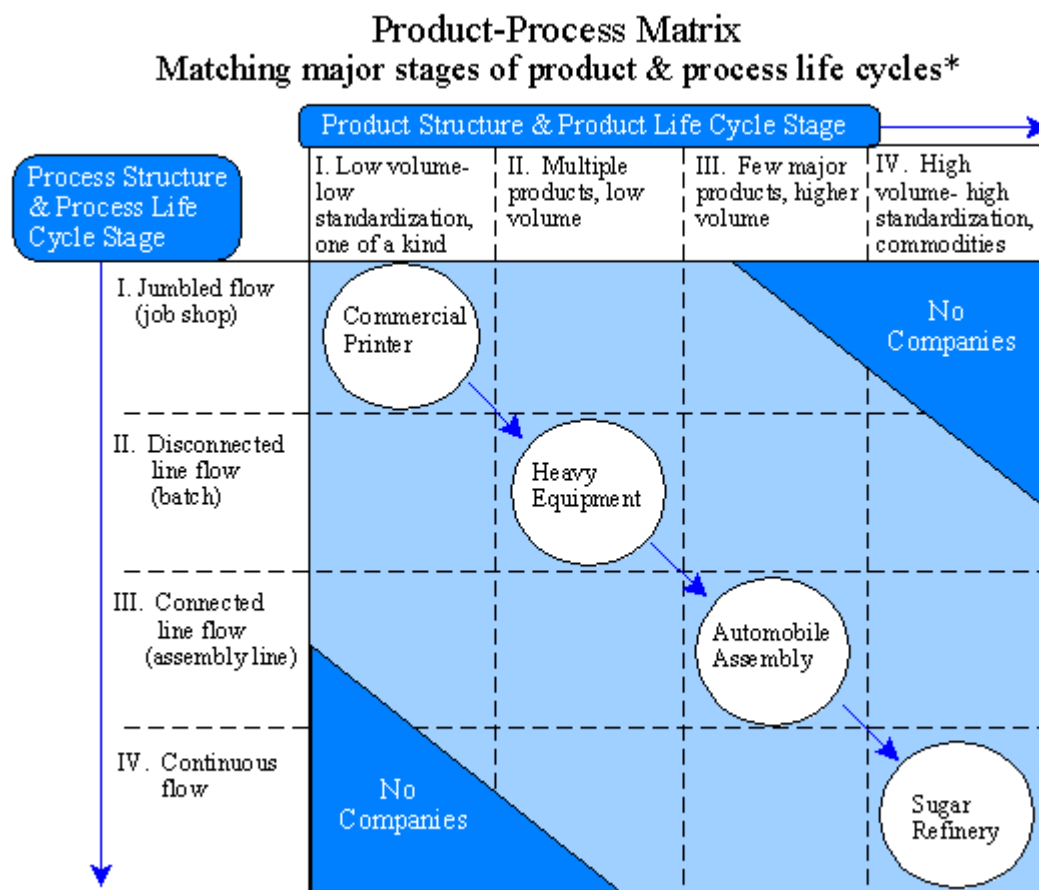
Product-Process Matrix
Matching major stages of product & process life cycles*

Product Structure & Product Life Cycle Stage

Process Structure & Process Life Cycle Stage

| | I. Low volume-low standardization, one of a kind | II. Multiple products, low volume | III. Few major products, higher volume | IV. High volume- high standardization, commodities |
|---|---|---|---|---|
| I. Jumbled flow (job shop) | Commercial Printer | | | No Companies |
| II. Disconnected line flow (batch) | | Heavy Equipment | | |
| III. Connected line flow (assembly line) | | | Automobile Assembly | |
| IV. Continuous flow | No Companies | | | Sugar Refinery |